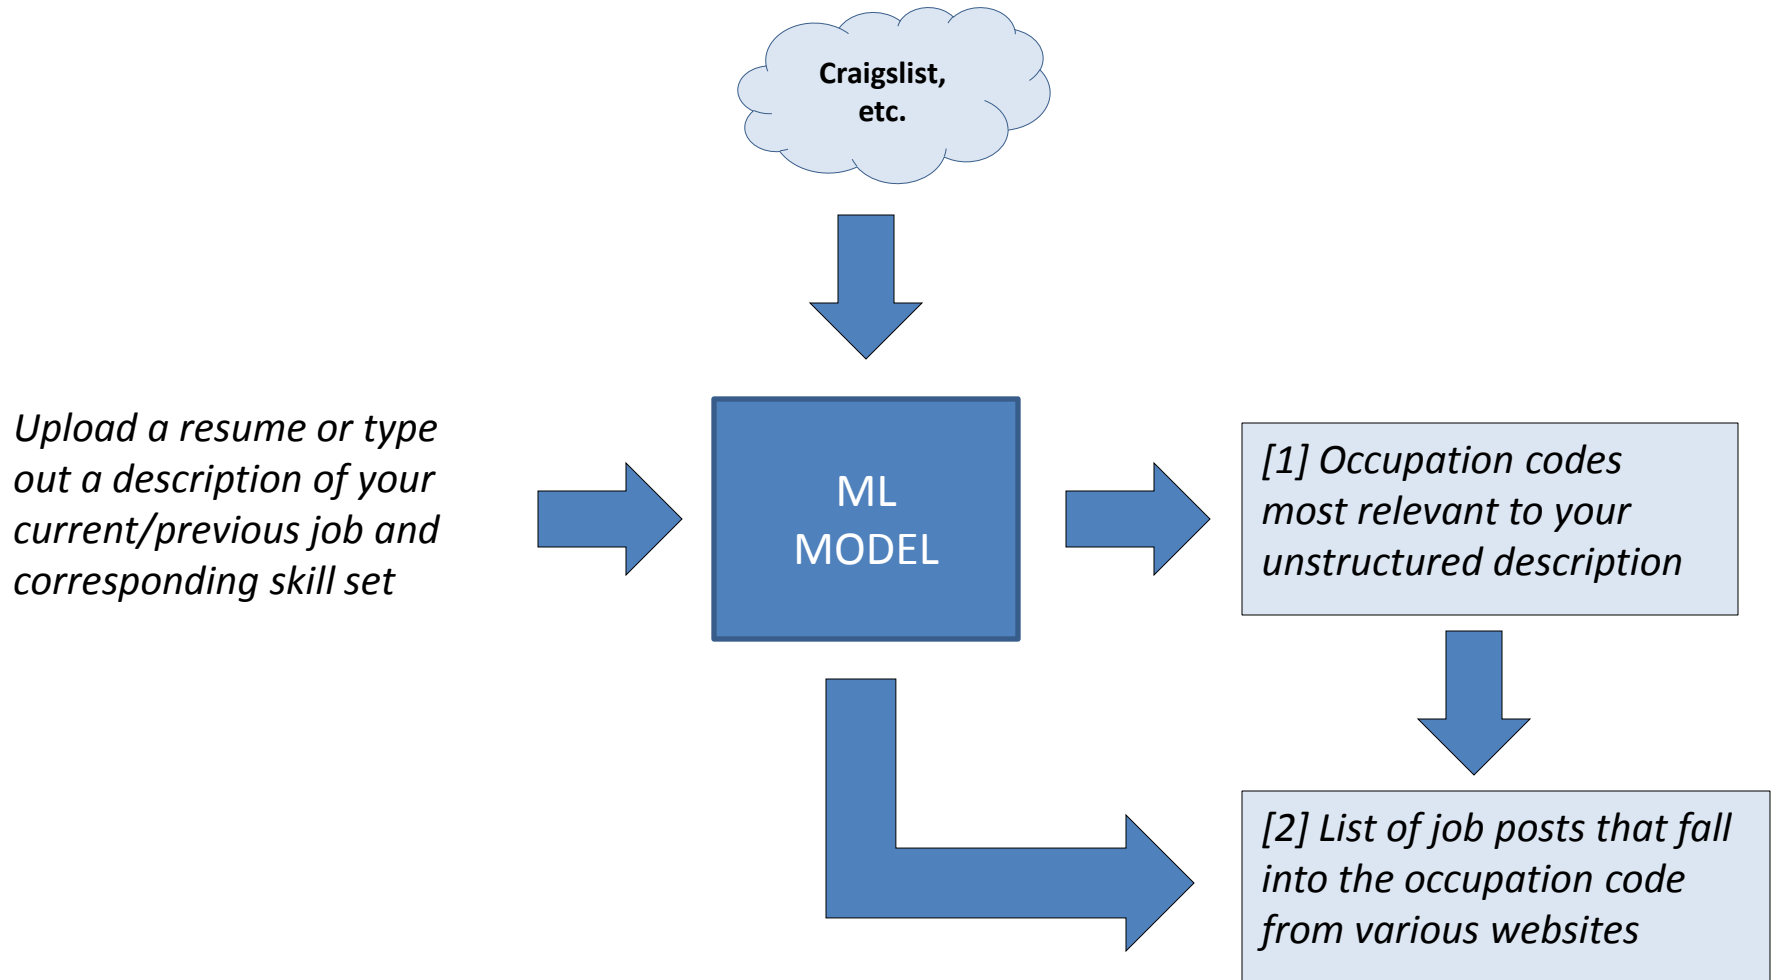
Craigslist, etc.

Upload a resume or type out a description of your current/previous job and corresponding skill set

ML MODEL

[1] Occupation codes most relevant to your unstructured description

[2] List of job posts that fall into the occupation code from various websites